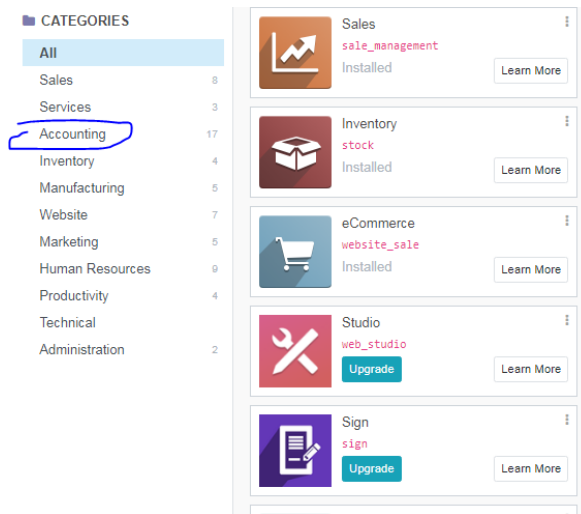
CATEGORIES

All
Sales 8
Services 3
Accounting 17
Inventory 4
Manufacturing 5
Website 7
Marketing 5
Human Resources 9
Productivity 4
Technical
Administration 2

Sales
sale_management
Installed
Learn More

Inventory
stock
Installed
Learn More

eCommerce
website_sale
Installed
Learn More

Studio
web_studio
Upgrade
Learn More

Sign
sign
Upgrade
Learn More